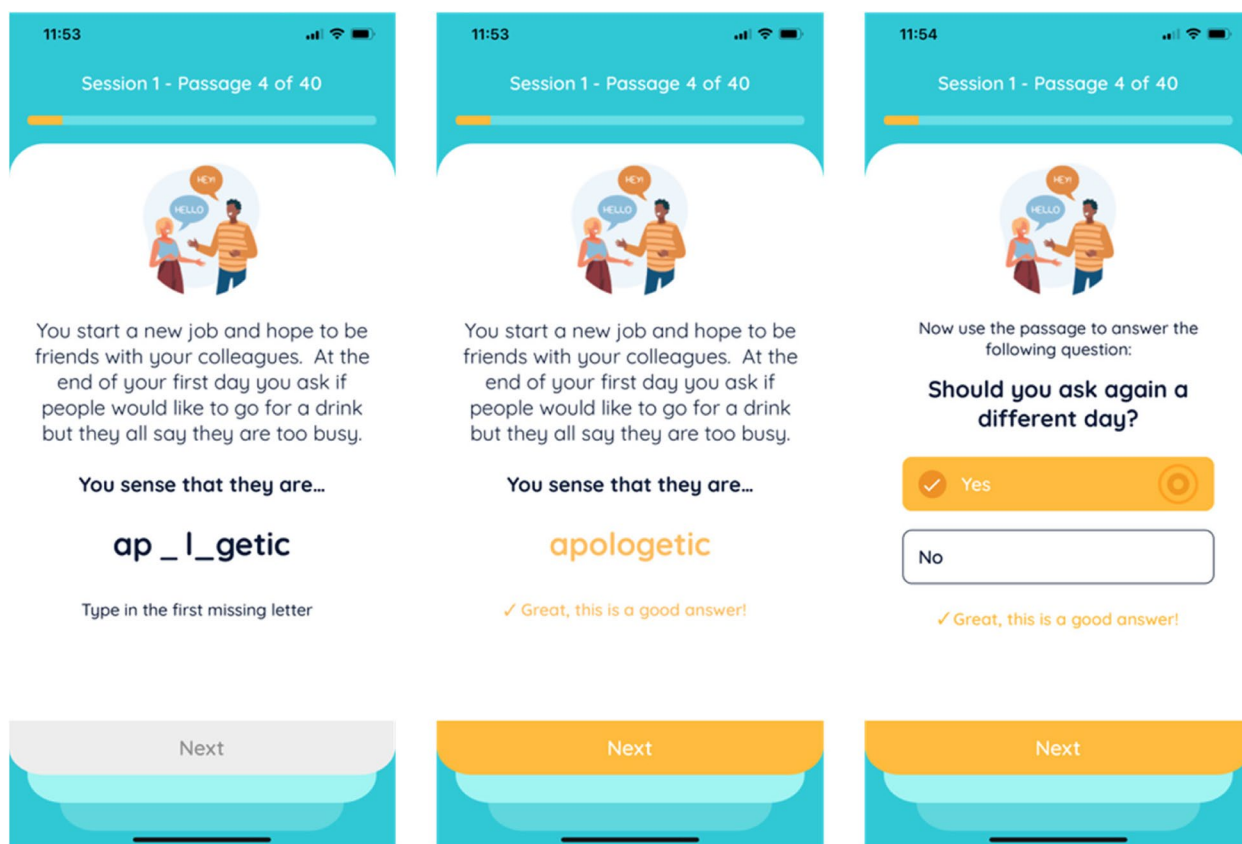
11:53

Session 1 - Passage 4 of 40

HEY!

HELLO

You start a new job and hope to be friends with your colleagues. At the end of your first day you ask if people would like to go for a drink but they all say they are too busy.

You sense that they are...

ap _ l_getic

Type in the first missing letter

Next

11:53

Session 1 - Passage 4 of 40

HEY!

HELLO

You start a new job and hope to be friends with your colleagues. At the end of your first day you ask if people would like to go for a drink but they all say they are too busy.

You sense that they are...

apologetic

✓ Great, this is a good answer!

Next

11:54

Session 1 - Passage 4 of 40

HEY!

HELLO

Now use the passage to answer the following question:

Should you ask again a different day?

Yes

No

✓ Great, this is a good answer!

Next